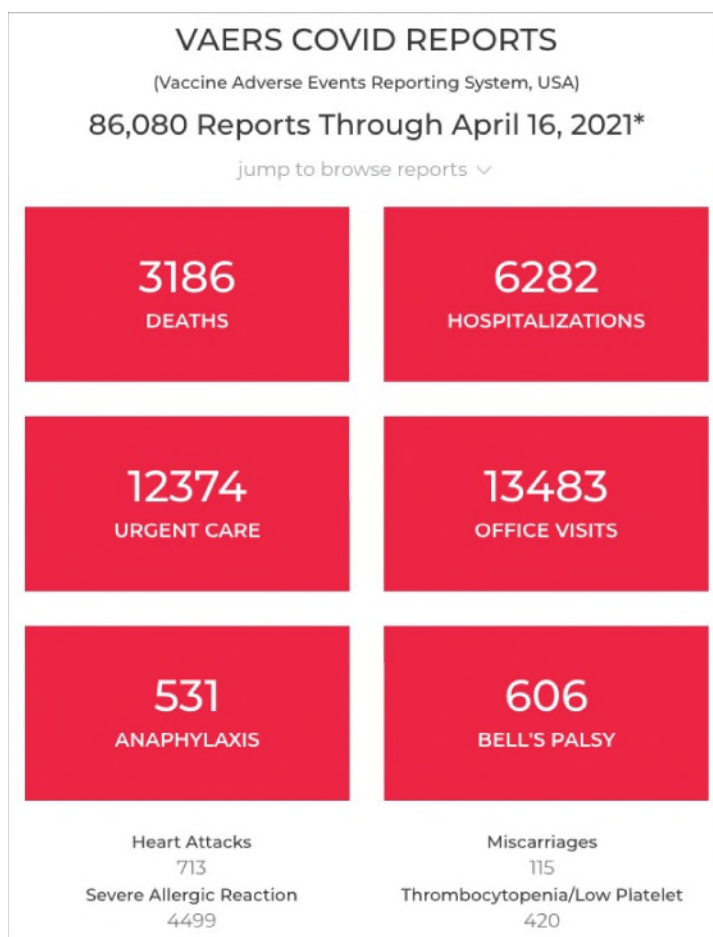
VAERS COVID REPORTS

(Vaccine Adverse Events Reporting System, USA)

86,080 Reports Through April 16, 2021*

jump to browse reports

3186
DEATHS

6282
HOSPITALIZATIONS

12374
URGENT CARE

13483
OFFICE VISITS

531
ANAPHYLAXIS

606
BELL'S PALSY

Heart Attacks
713

Severe Allergic Reaction
4499

Miscarriages
115

Thrombocytopenia/Low Platelet
420